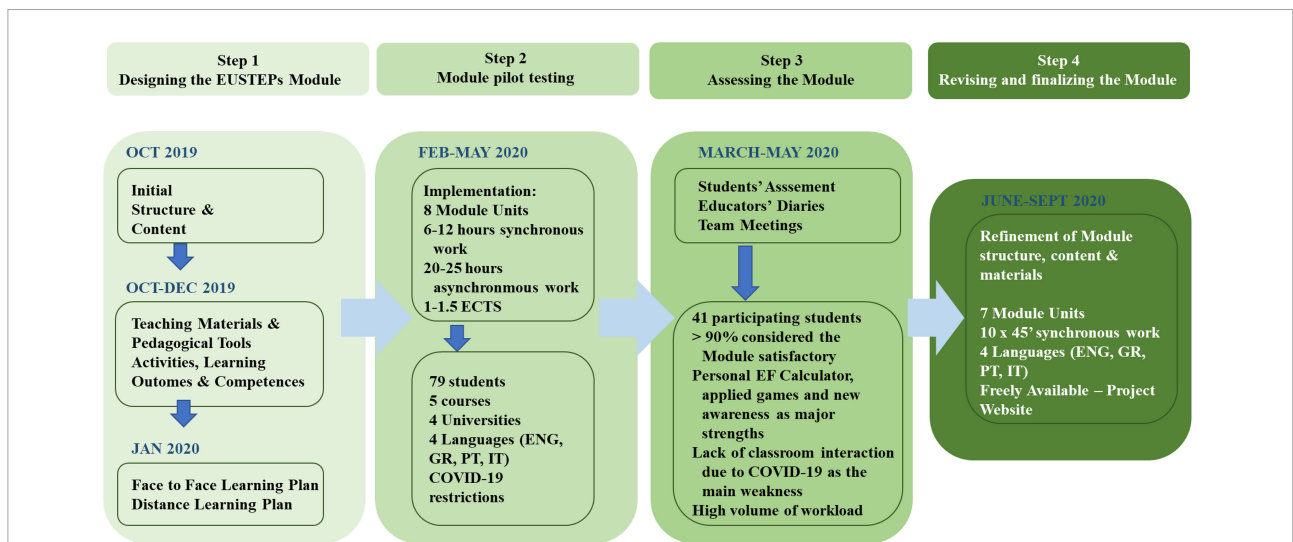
Step 1
Designing the EUSTEPs Module

Step 2
Module pilot testing

Step 3
Assessing the Module

Step 4
Revising and finalizing the Module

OCT 2019

Initial Structure & Content

OCT-DEC 2019

Teaching Materials & Pedagogical Tools Activities, Learning Outomes & Competences

JAN 2020

Face to Face Learning Plan
Distance Learning Plan

FEB-MAY 2020

Implementation:
8 Module Units
6-12 hours synchronous work
20-25 hours asynchronmous work
1-1.5 ECTS

79 students
5 courses
4 Universities
4 Languages (ENG, GR, PT, IT)
COVID-19 restrictions

MARCH-MAY 2020

Students' Asssement
Educators' Diaries
Team Meetings

41 participating students
> 90% considered the Module satisfactory
Personal EF Calculator, applied games and new awareness as major strengths
Lack of classroom interaction due to COVID-19 as the main weakness
High volume of workload

JUNE-SEPT 2020

Refinement of Module structure, content & materials

7 Module Units
10 x 45' synchronous work
4 Languages (ENG, GR, PT, IT)
Freely Available – Project Website